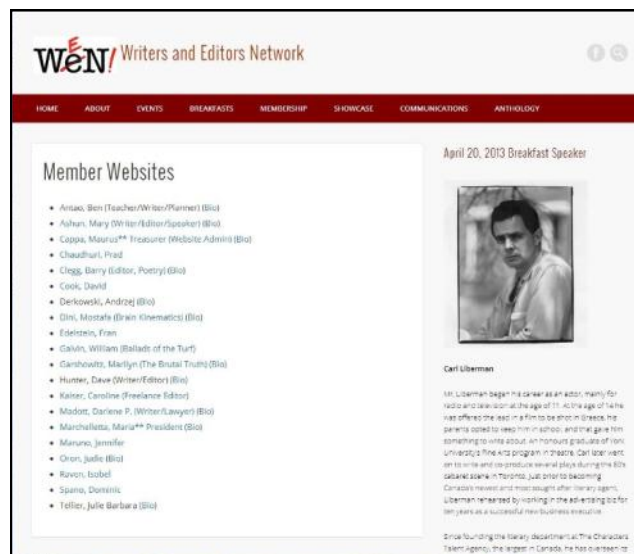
WEN! Writers and Editors Network

HOME ABOUT EVENTS BREAKFASTS MEMBERSHIP SHOWCASE COMMUNICATIONS ANTHOLOGY

Member Websites

- Antao, Ben (Teacher/Writer/Planner) (Bio)
- Ashun, Mary (Writer/Editor/Speaker) (Bio)
- Cappa, Maurus** Treasurer (Website Admin) (Bio)
- Chaudhuri, Prad
- Clegg, Barry (Editor, Poetry) (Bio)
- Cook, David
- Derkowski, Andrzej (Bio)
- Dini, Mostafa (Brain Kinematics) (Bio)
- Edelstein, Fran
- Galvin, William (Ballads of the Turf)
- Garshowitz, Marilyn (The Brutal Truth) (Bio)
- Hunter, Dave (Writer/Editor) (Bio)
- Kaiser, Caroline (Freelance Editor)
- Madott, Darlene P. (Writer/Lawyer) (Bio)
- Marchelletta, Maria** President (Bio)
- Maruno, Jennifer
- Oron, Judie (Bio)
- Raven, Isobel
- Spano, Dominic
- Tellier, Julie Barbara (Bio)

April 20, 2013 Breakfast Speaker

Carl Liberman

Mr. Liberman began his career as an actor, mainly for radio and television at the age of 11. At the age of 14 he was offered the lead in a film to be shot in Greece, his parents opted to keep him in school, and that gave him something to write about. An honours graduate of York University's fine Arts program in theatre, Carl later went on to write and co-produce several plays during the 60's cabaret scene in Toronto, just prior to becoming Canada's newest and most sought after literary agent. Liberman rehearsed by working in the advertising biz for ten years as a successful new business executive.

Since founding the literary department at The Characters Talent Agency, the largest in Canada, he has overseen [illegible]